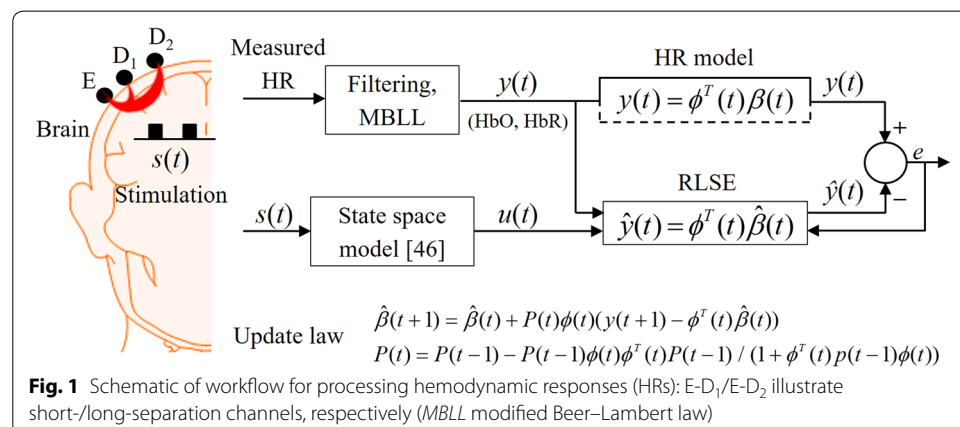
$D_2$
$D_1$
E
Brain
$s(t)$
Stimulation
Measured HR
Filtering, MBLL
$y(t)$
(HbO, HbR)
HR model
$y(t)=\phi^T(t)\beta(t)$
$y(t)$
+
$e$
RLSE
$\hat{y}(t)$
−
$s(t)$
State space model [46]
$u(t)$
$\hat{y}(t)=\phi^T(t)\hat{\beta}(t)$

Update law
$\hat{\beta}(t+1)=\hat{\beta}(t)+P(t)\phi(t)(y(t+1)-\phi^T(t)\hat{\beta}(t))$
$P(t)=P(t-1)-P(t-1)\phi(t)\phi^T(t)P(t-1)\,/\,(1+\phi^T(t)p(t-1)\phi(t))$

**Fig. 1** Schematic of workflow for processing hemodynamic responses (HRs): E-$D_1$/E-$D_2$ illustrate short-/long-separation channels, respectively (*MBLL* modified Beer–Lambert law)